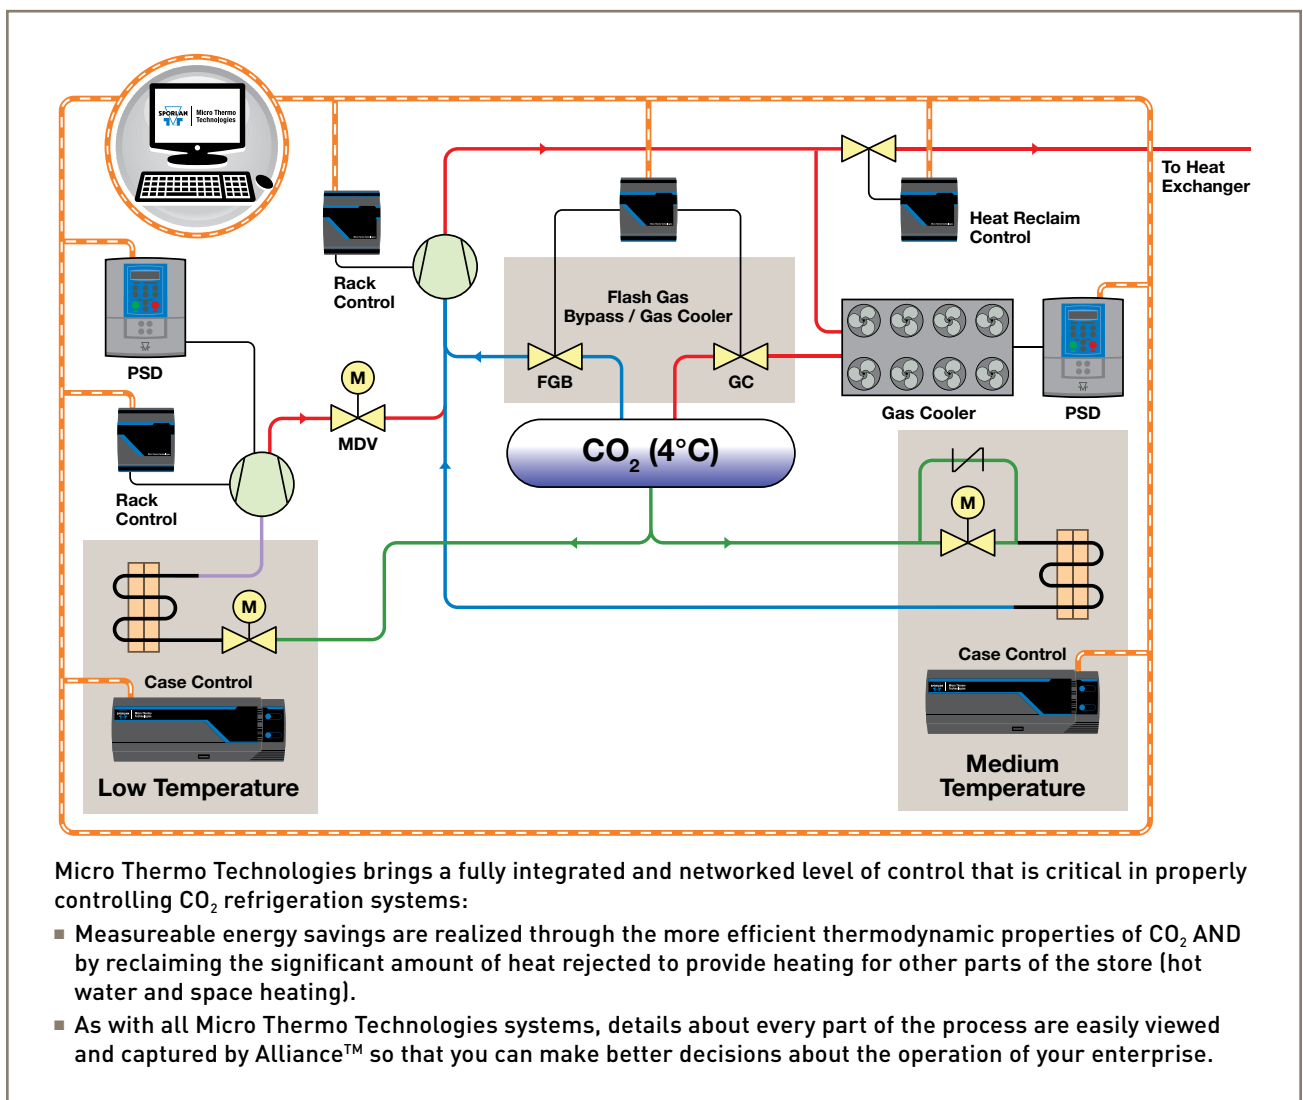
SPORLAN Micro Thermo Technologies

To Heat Exchanger

Heat Reclaim Control

Rack Control

Flash Gas Bypass / Gas Cooler

PSD

M

MDV

FGB

GC

Gas Cooler

PSD

Rack Control

$CO_2$ (4°C)

M

M

Case Control

Case Control

Low Temperature

Medium Temperature

Micro Thermo Technologies brings a fully integrated and networked level of control that is critical in properly controlling $CO_2$ refrigeration systems:

■ Measureable energy savings are realized through the more efficient thermodynamic properties of $CO_2$ AND by reclaiming the significant amount of heat rejected to provide heating for other parts of the store (hot water and space heating).

■ As with all Micro Thermo Technologies systems, details about every part of the process are easily viewed and captured by Alliance™ so that you can make better decisions about the operation of your enterprise.